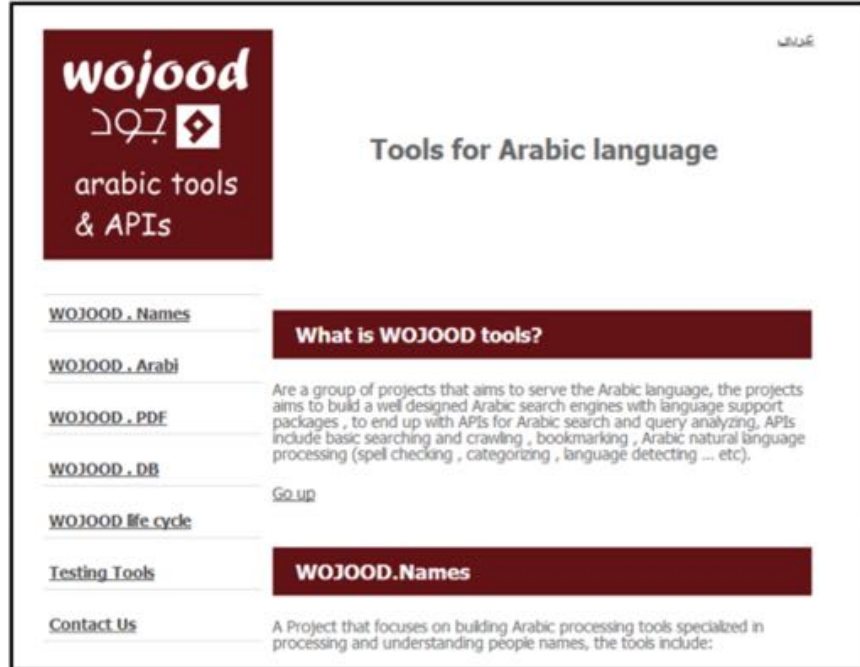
wojood
جود
arabic tools & APIs

عربي

Tools for Arabic language

WOJOOD . Names

WOJOOD . Arabi

WOJOOD . PDF

WOJOOD . DB

WOJOOD life cycle

Testing Tools

Contact Us

What is WOJOOD tools?

Are a group of projects that aims to serve the Arabic language, the projects aims to build a well designed Arabic search engines with language support packages , to end up with APIs for Arabic search and query analyzing, APIs include basic searching and crawling , bookmarking , Arabic natural language processing (spell checking , categorizing , language detecting ... etc).

Go up

WOJOOD.Names

A Project that focuses on building Arabic processing tools specialized in processing and understanding people names, the tools include: